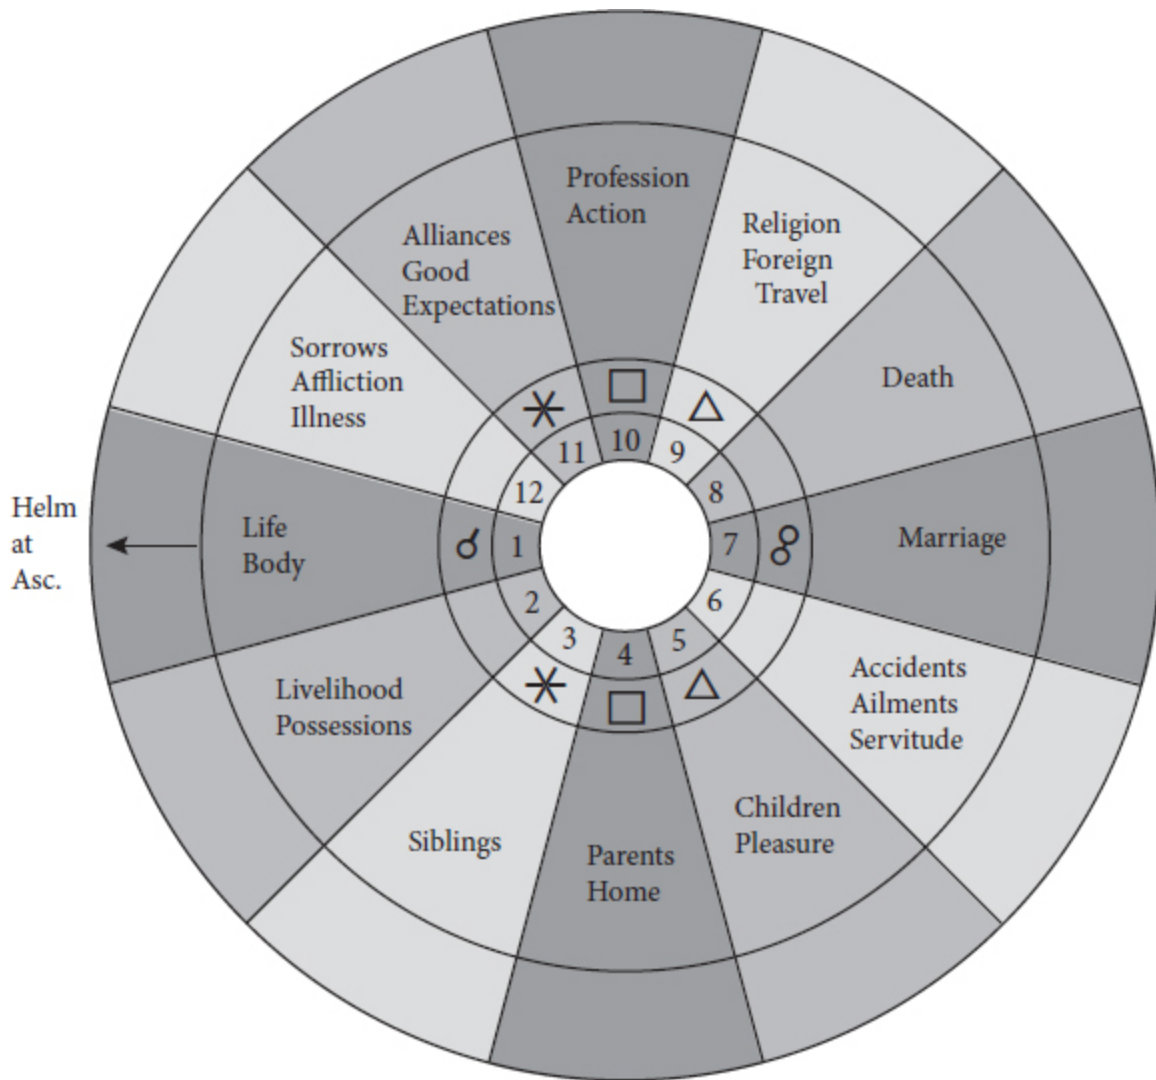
Helm at Asc.

Profession Action

Religion Foreign Travel

Death

Marriage

Accidents Ailments Servitude

Children Pleasure

Parents Home

Siblings

Livelihood Possessions

Life Body

Sorrows Affliction Illness

Alliances Good Expectations

☌ 1

2

3 ⚹

4 □

5 △

6

7 ☍

8

9 △

10 □

11 ⚹

12